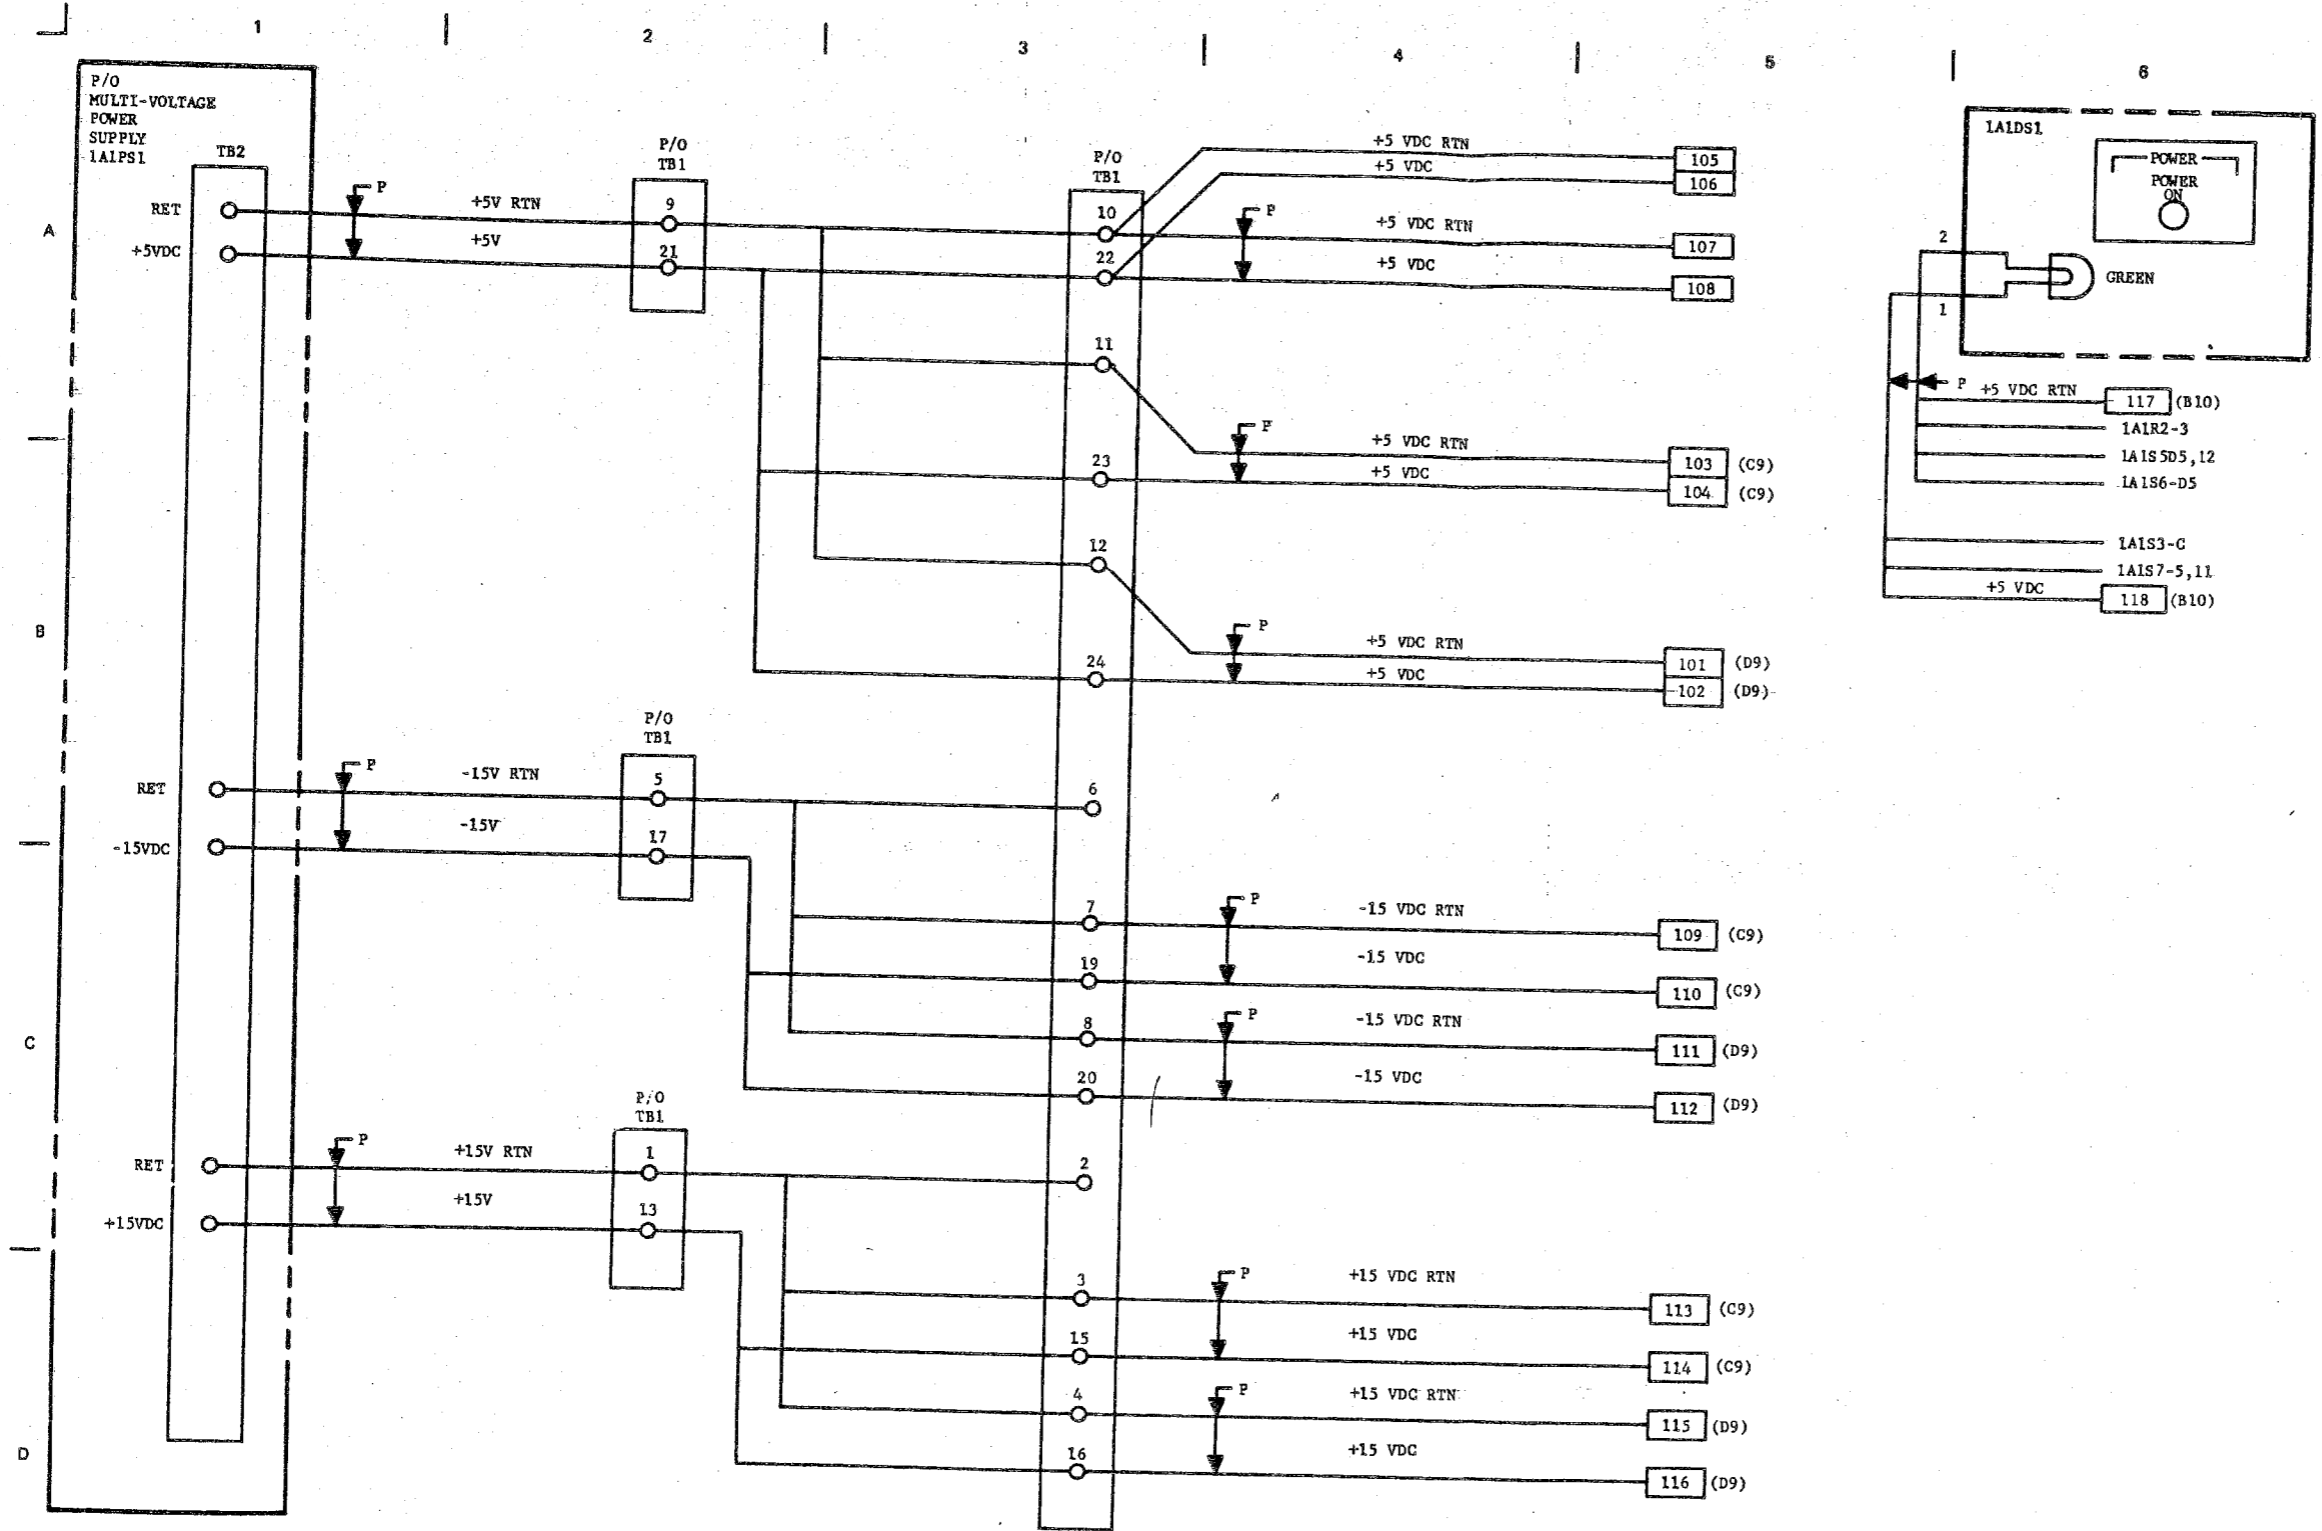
1 2 3 4 5 6

A

B

C

D

P/O
MULTI-VOLTAGE
POWER
SUPPLY
1A1PS1

TB2

RET
+5VDC

P
+5V RTN
+5V

P/O
TB1
9
21

P/O
TB1
10
22
11
23
12
24

+5 VDC RTN
+5 VDC
105
106

P
+5 VDC RTN
+5 VDC
107
108

P
+5 VDC RTN
+5 VDC
103 (C9)
104 (C9)

P
+5 VDC RTN
+5 VDC
101 (D9)
102 (D9)

1A1DS1
POWER
POWER
ON
2
1
GREEN

P +5 VDC RTN
117 (B10)
1A1R2-3
1A1S5D5,12
1A1S6-D5
1A1S3-C
1A1S7-5,11
+5 VDC
118 (B10)

RET
-15VDC
P
-15V RTN
-15V

P/O
TB1
5
17

6
7
19
8
20

P
-15 VDC RTN
-15 VDC
109 (C9)
110 (C9)
P
-15 VDC RTN
-15 VDC
111 (D9)
112 (D9)

RET
+15VDC
P
+15V RTN
+15V

P/O
TB1
1
13

2
3
15
4
16

P
+15 VDC RTN
+15 VDC
113 (C9)
114 (C9)
P
+15 VDC RTN
+15 VDC
115 (D9)
116 (D9)